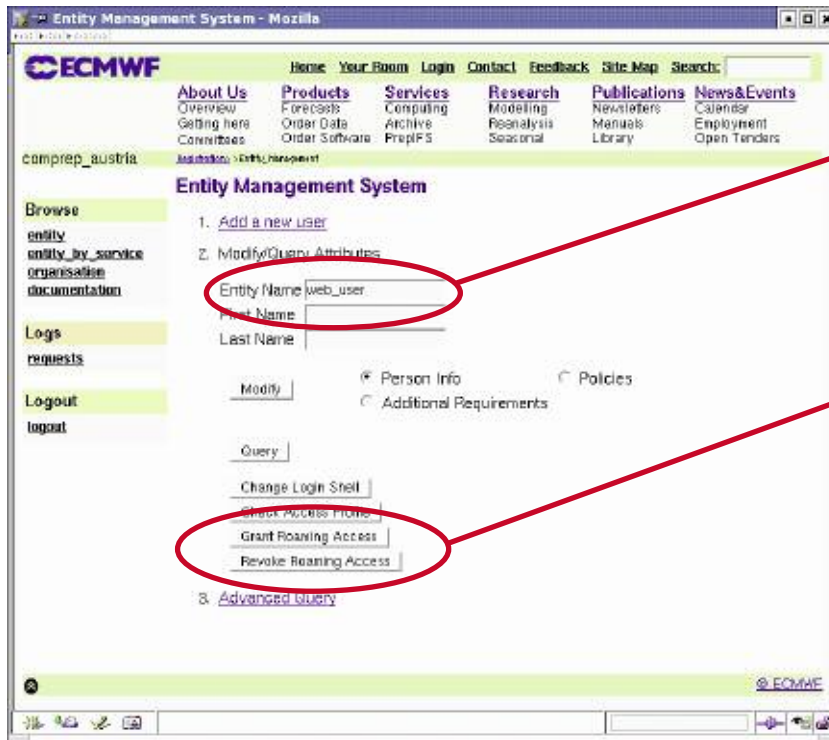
Entity Management System - Mozilla

ECMWF

Home Your Room Login Contact Feedback Site Map Search:

| About Us | Products | Services | Research | Publications | News&Events |
|---|---|---|---|---|---|
| Overview | Forecasts | Computing | Modelling | Newsletters | Calendar |
| Getting here | Order Data | Archive | Reanalysis | Manuals | Employment |
| Committees | Order Software | PrepIFS | Seasonal | Library | Open Tenders |

comprep_austria

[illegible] > Entity_Management

Entity Management System

Browse
entity
entity_by_service
organisation
documentation

Logs
requests

Logout
logout

1. Add a new user

2. Modify/Query Attributes

Entity Name web_user
First Name
Last Name

Modify

Person Info
Policies
Additional Requirements

Query

Change Login Shell

Check Access Home

Grant Roaming Access

Revoke Roaming Access

3. Advanced Query

© ECMWF